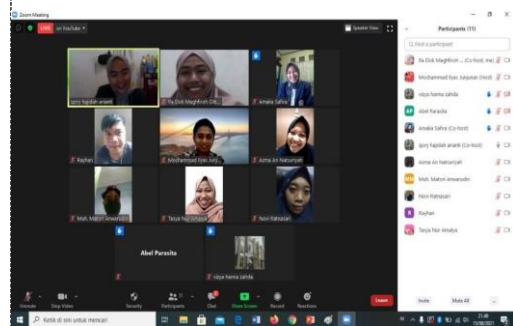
Zoom Meeting

LIVE on YouTube

Speaker View

Participants (11)

Find a participant

Ila Elok Magfhiron ... (Co-host, me)
Mohammad Ilyas Jusyaini (Host)
vidya hanna zahda
Abel Parasita
Amalia Safira (Co-host)
ayoy fajridah arianti (Co-host)
Azma An Natsurryah
Moh. Matori Anwarudin
Noor Rahmasari
Rayhan
Tasya Nur Amalya

ayoy fajridah arianti
Ila Elok Magfhiron Dri...
Amalia Safira
Rayhan
Mochammad Ilyas Jusy...
Azma An Natsurryah
Moh. Matori Anwarudin
Tasya Nur Amalya
Noor Rahmasari
Abel Parasita
vidya hanna zahda

Unmute
Stop Video
Security
Participants
Chat
Share Screen
Record
Reactions
Leave

Invite
Mute All

Ketik di sini untuk mencari